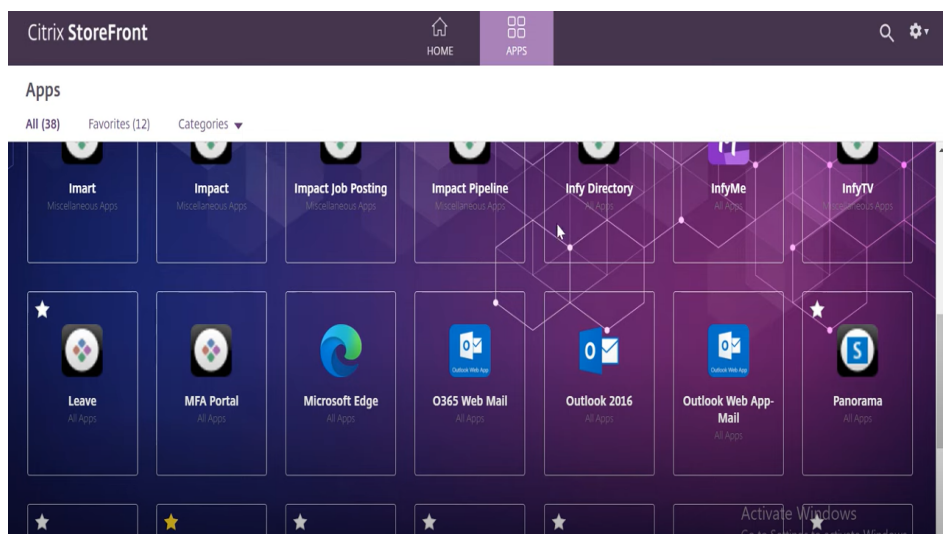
Citrix StoreFront

HOME

APPS

Apps

All (38) Favorites (12) Categories

Imart
Miscellaneous Apps

Impact
Miscellaneous Apps

Impact Job Posting
Miscellaneous Apps

Impact Pipeline
Miscellaneous Apps

Infy Directory
All Apps

InfyMe
All Apps

InfyTV
Miscellaneous Apps

Leave
All Apps

MFA Portal
All Apps

Microsoft Edge
All Apps

Outlook Web App

O365 Web Mail
All Apps

Outlook 2016
All Apps

Outlook Web App

Outlook Web App-Mail
All Apps

Panorama
All Apps

Activate Windows
Go to Settings to activate Windows.